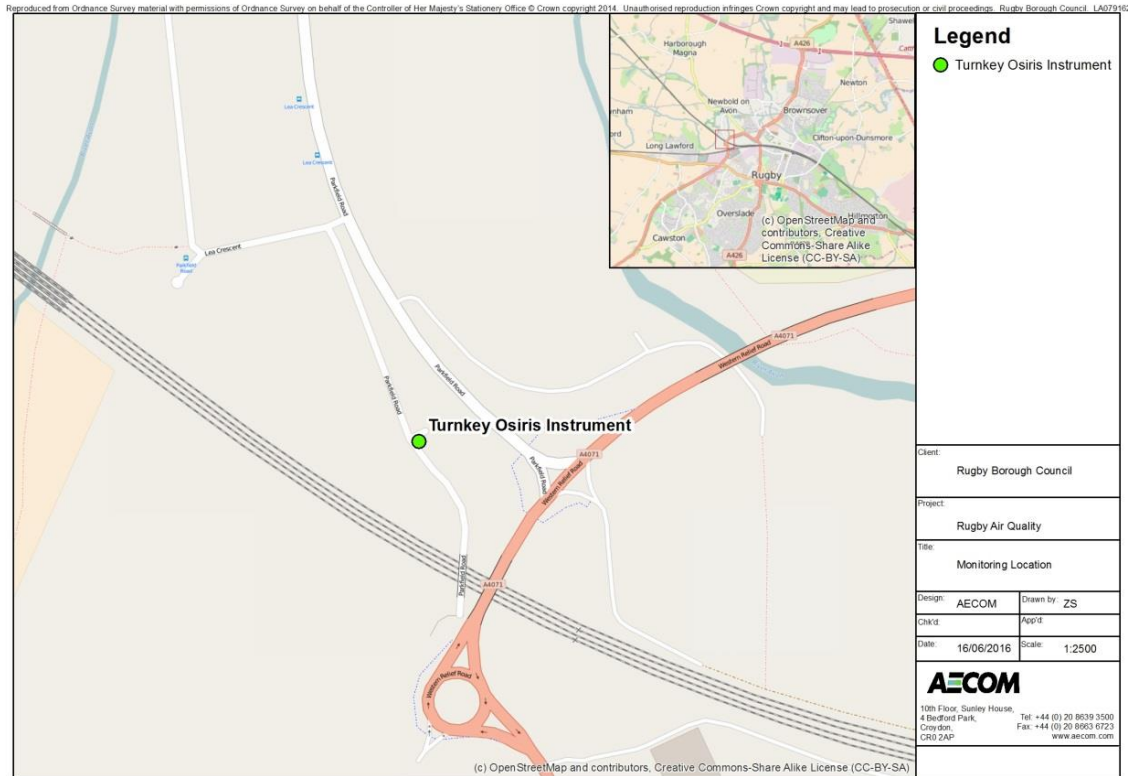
Reproduced from Ordnance Survey material with permissions of Ordnance Survey on behalf of the Controller of Her Majesty's Stationery Office © Crown copyright 2014. Unauthorised reproduction infringes Crown copyright and may lead to prosecution or civil proceedings. Rugby Borough Council. LA07918

Legend

Turnkey Osiris Instrument

Shawell
Harborough Magna
A426
Newton
Newbold on Avon
Brownsover
Clifton-upon-Dunsmore
Long Lawford
Rugby
Overslade
Hillmorton
Cawston
A426
(c) OpenStreetMap and contributors, Creative Commons-Share Alike License (CC-BY-SA)

Lea Crescent
Lea Crescent
Lea Crescent
Parkfield Road
Parkfield Road
Parkfield Road
Parkfield Road
Parkfield Road
Parkfield Road
Western Relief Road
A4071
A4071
Western Relief Road
A4071
Western Relief Road

Turnkey Osiris Instrument

(c) OpenStreetMap and contributors, Creative Commons-Share Alike License (CC-BY-SA)

Client:
Rugby Borough Council

Project:
Rugby Air Quality

Title:
Monitoring Location

| Design: AECOM | Drawn by: ZS |
|---|---|
| Chk'd: | App'd: |
| Date: 16/06/2016 | Scale: 1:2500 |

AECOM

10th Floor, Sunley House, 4 Bedford Park, Croydon, CR0 2AP
Tel: +44 (0) 20 8639 3500
Fax: +44 (0) 20 8663 6723
www.aecom.com